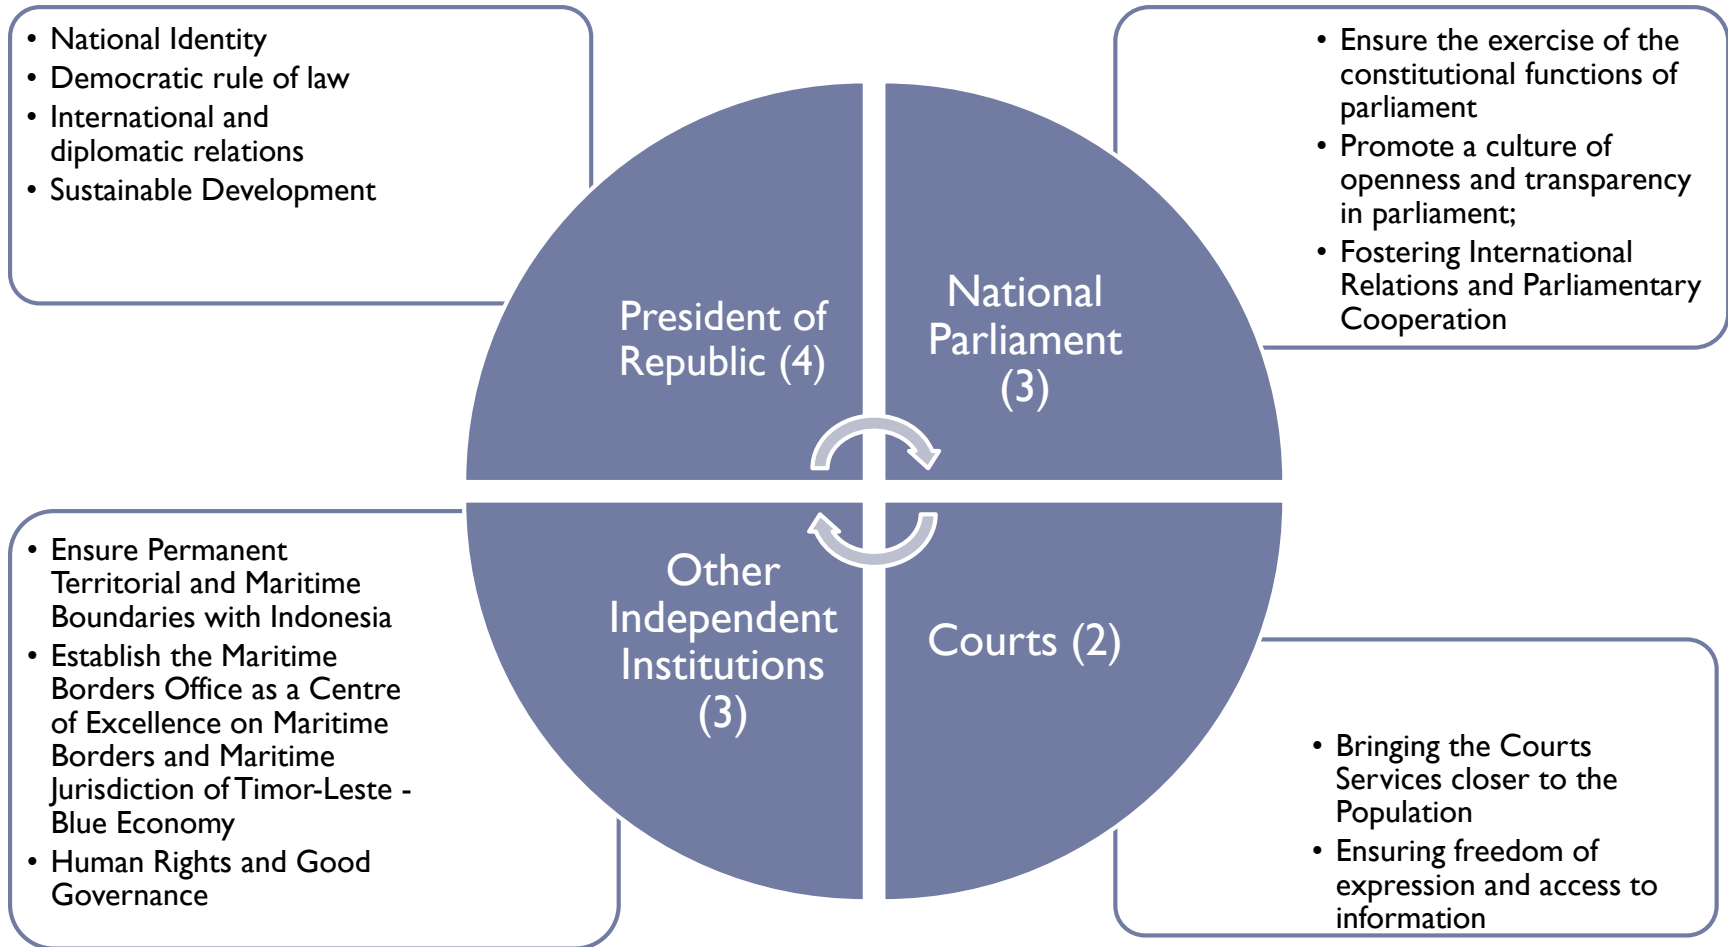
- National Identity
- Democratic rule of law
- International and diplomatic relations
- Sustainable Development

President of Republic (4)

National Parliament (3)

- Ensure the exercise of the constitutional functions of parliament
- Promote a culture of openness and transparency in parliament;
- Fostering International Relations and Parliamentary Cooperation

- Ensure Permanent Territorial and Maritime Boundaries with Indonesia
- Establish the Maritime Borders Office as a Centre of Excellence on Maritime Borders and Maritime Jurisdiction of Timor-Leste - Blue Economy
- Human Rights and Good Governance

Other Independent Institutions (3)

Courts (2)

- Bringing the Courts Services closer to the Population
- Ensuring freedom of expression and access to information